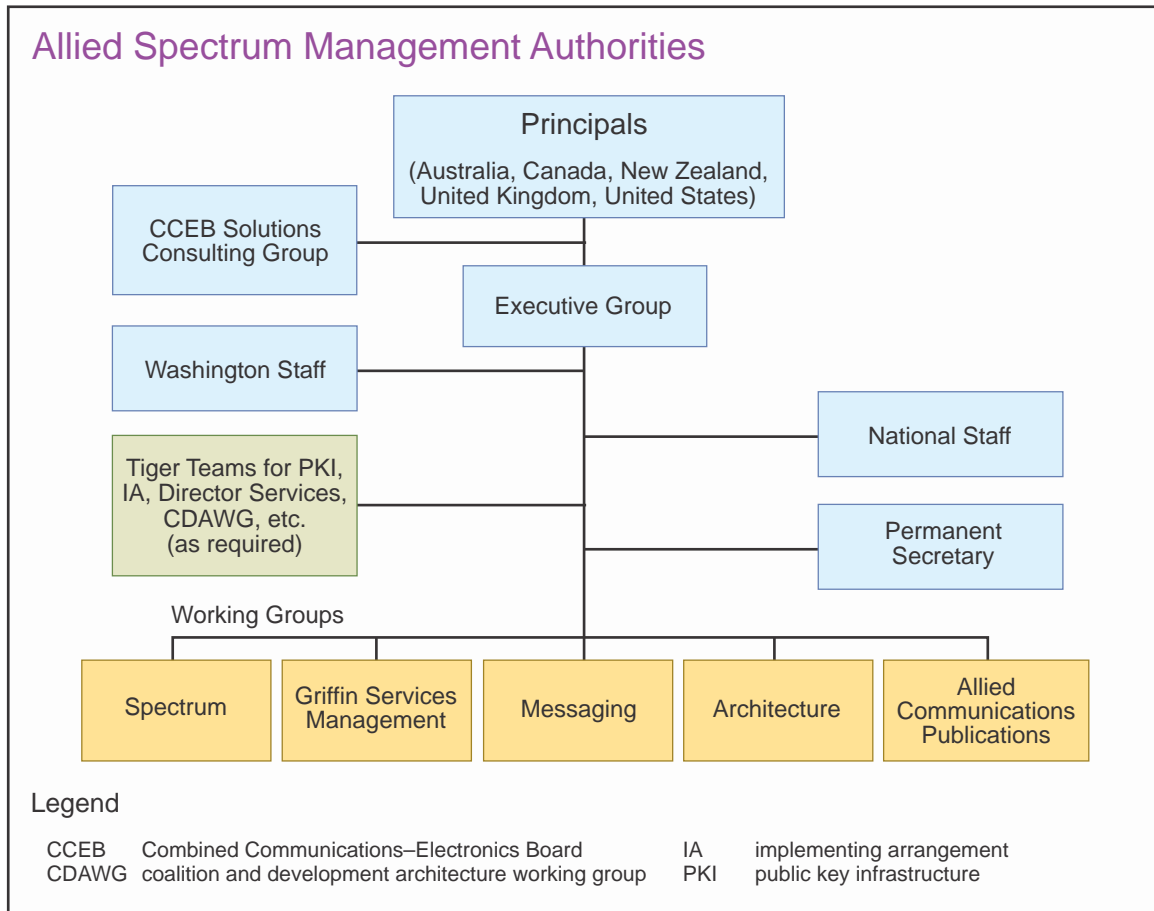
Allied Spectrum Management Authorities

Principals
(Australia, Canada, New Zealand, United Kingdom, United States)

CCEB Solutions Consulting Group

Executive Group

Washington Staff

National Staff

Tiger Teams for PKI, IA, Director Services, CDAWG, etc. (as required)

Permanent Secretary

Working Groups

Spectrum

Griffin Services Management

Messaging

Architecture

Allied Communications Publications

Legend

| | | | |
|---|---|---|---|
| CCEB | Combined Communications–Electronics Board | IA | implementing arrangement |
| CDAWG | coalition and development architecture working group | PKI | public key infrastructure |